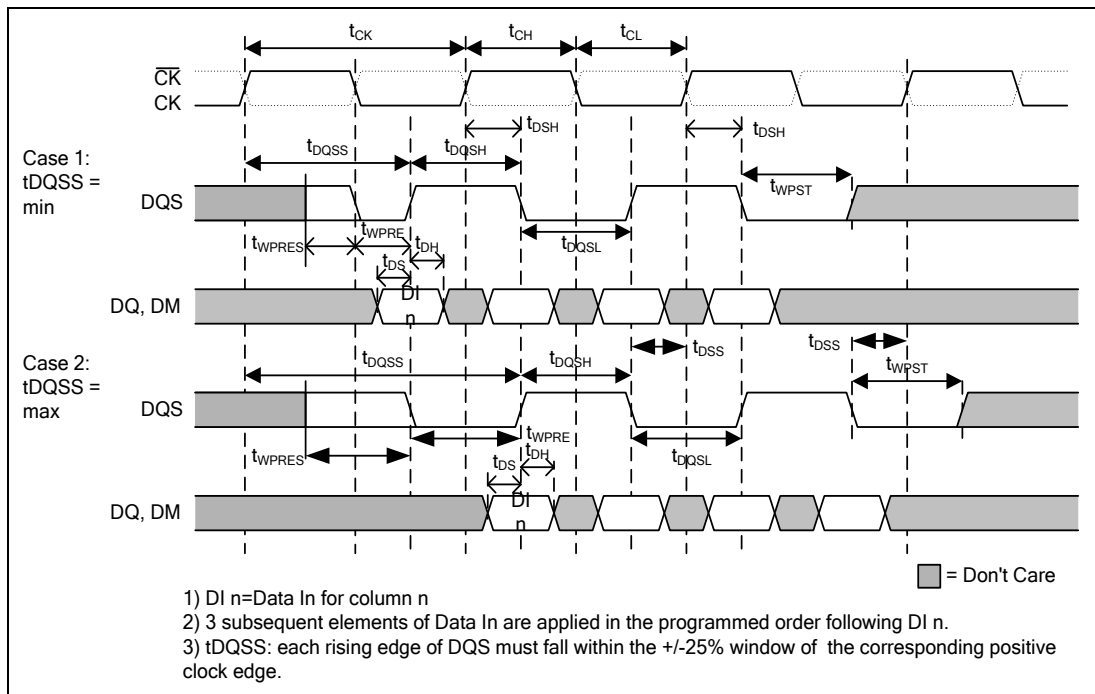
$t_{CK}$
$t_{CH}$
$t_{CL}$
$\overline{CK}$
CK
$t_{DSH}$
$t_{DSH}$
Case 1: tDQSS = min
$t_{DQSS}$
$t_{DQSH}$
DQS
$t_{WPST}$
$t_{WPRES}$
$t_{WPRE}$
$t_{DH}$
$t_{DQSL}$
$t_{DS}$
DQ, DM
DI n
Case 2: tDQSS = max
$t_{DQSS}$
$t_{DQSH}$
$t_{DSS}$
$t_{DSS}$
$t_{WPST}$
DQS
$t_{WPRE}$
$t_{WPRES}$
$t_{DQSL}$
$t_{DS}$
$t_{DH}$
DQ, DM
DI n

= Don't Care

1) DI n=Data In for column n
2) 3 subsequent elements of Data In are applied in the programmed order following DI n.
3) tDQSS: each rising edge of DQS must fall within the +/-25% window of the corresponding positive clock edge.